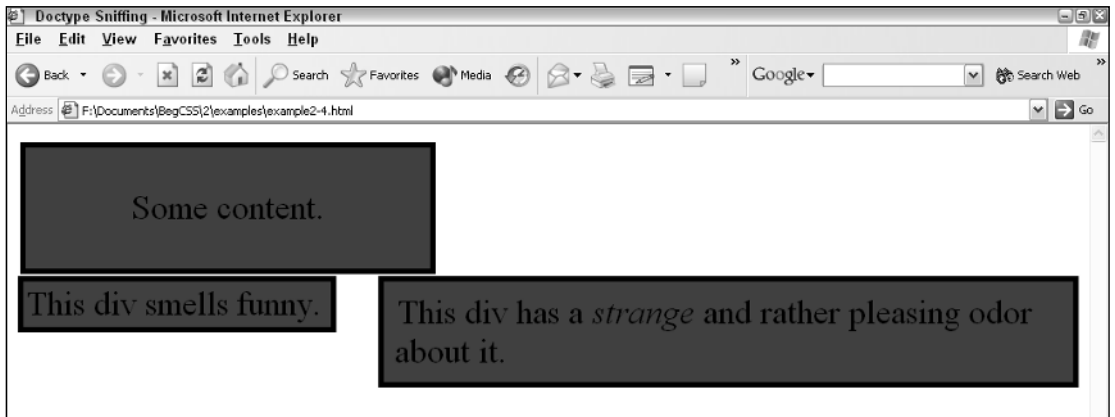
Doctype Sniffing - Microsoft Internet Explorer

File Edit View Favorites Tools Help

Back Search Favorites Media Google Search Web

Address F:\Documents\BegCSS\2\examples\example2-4.html Go

Some content.

This div smells funny.

This div has a *strange* and rather pleasing odor about it.